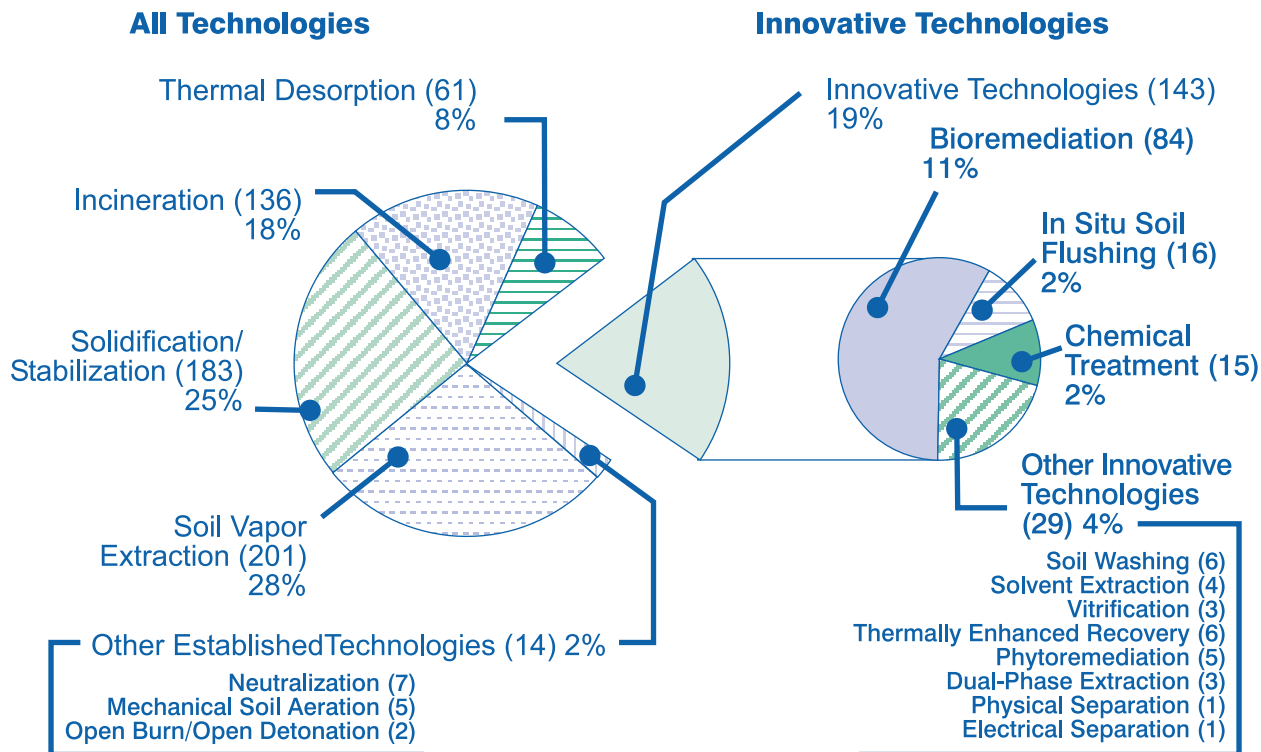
All Technologies

Innovative Technologies

Thermal Desorption (61)
8%

Innovative Technologies (143)
19%

Bioremediation (84)
11%

Incineration (136)
18%

In Situ Soil Flushing (16)
2%

Solidification/ Stabilization (183)
25%

Chemical Treatment (15)
2%

Other Innovative Technologies (29) 4%

Soil Vapor Extraction (201)
28%

Soil Washing (6)
Solvent Extraction (4)
Vitrification (3)
Thermally Enhanced Recovery (6)
Phytoremediation (5)
Dual-Phase Extraction (3)
Physical Separation (1)
Electrical Separation (1)

Other EstablishedTechnologies (14) 2%

Neutralization (7)
Mechanical Soil Aeration (5)
Open Burn/Open Detonation (2)